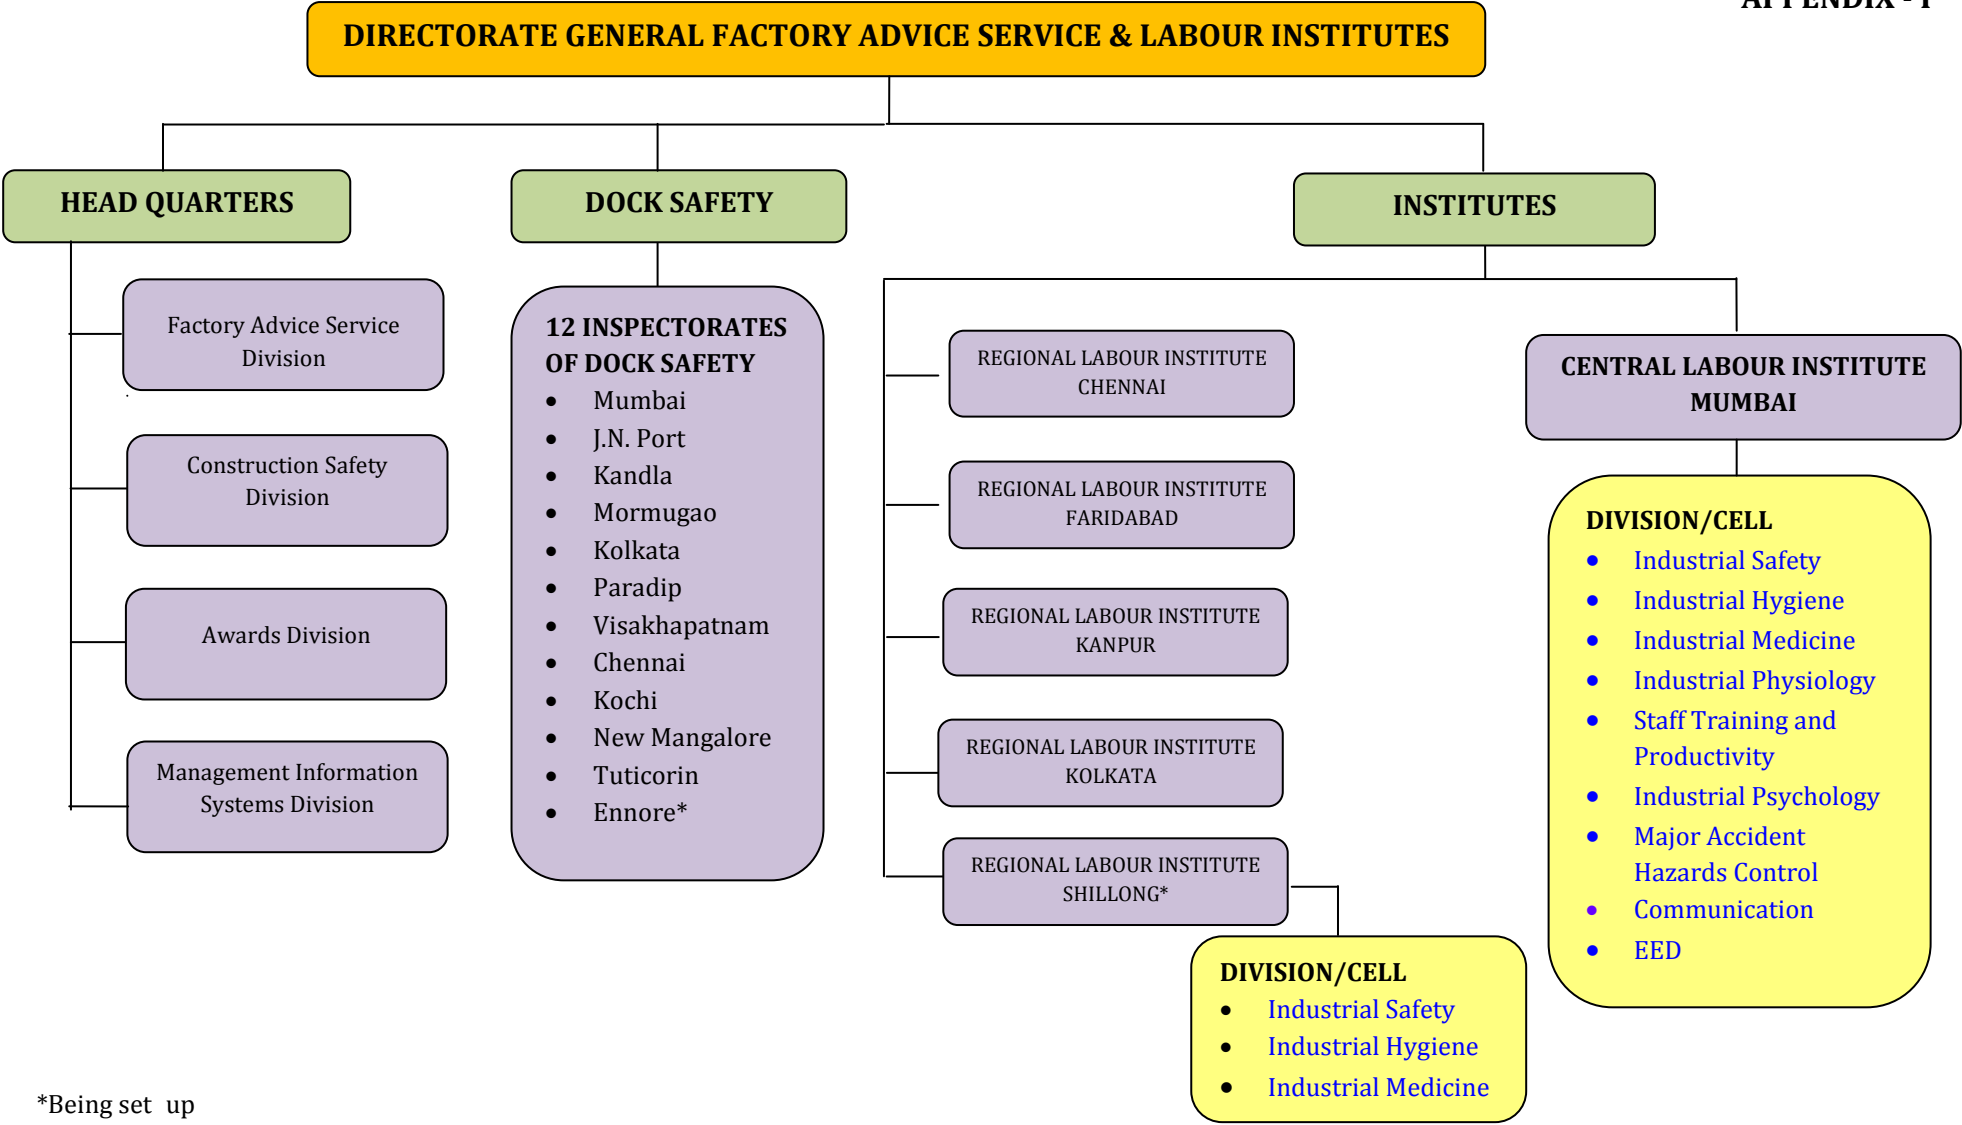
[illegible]

DIRECTORATE GENERAL FACTORY ADVICE SERVICE & LABOUR INSTITUTES

HEAD QUARTERS

Factory Advice Service Division

Construction Safety Division

Awards Division

Management Information Systems Division

DOCK SAFETY

12 INSPECTORATES OF DOCK SAFETY
- Mumbai
- J.N. Port
- Kandla
- Mormugao
- Kolkata
- Paradip
- Visakhapatnam
- Chennai
- Kochi
- New Mangalore
- Tuticorin
- Ennore*

INSTITUTES

REGIONAL LABOUR INSTITUTE CHENNAI

REGIONAL LABOUR INSTITUTE FARIDABAD

REGIONAL LABOUR INSTITUTE KANPUR

REGIONAL LABOUR INSTITUTE KOLKATA

REGIONAL LABOUR INSTITUTE SHILLONG*

DIVISION/CELL
- Industrial Safety
- Industrial Hygiene
- Industrial Medicine

CENTRAL LABOUR INSTITUTE MUMBAI

DIVISION/CELL
- Industrial Safety
- Industrial Hygiene
- Industrial Medicine
- Industrial Physiology
- Staff Training and Productivity
- Industrial Psychology
- Major Accident Hazards Control
- Communication
- EED

*Being set up